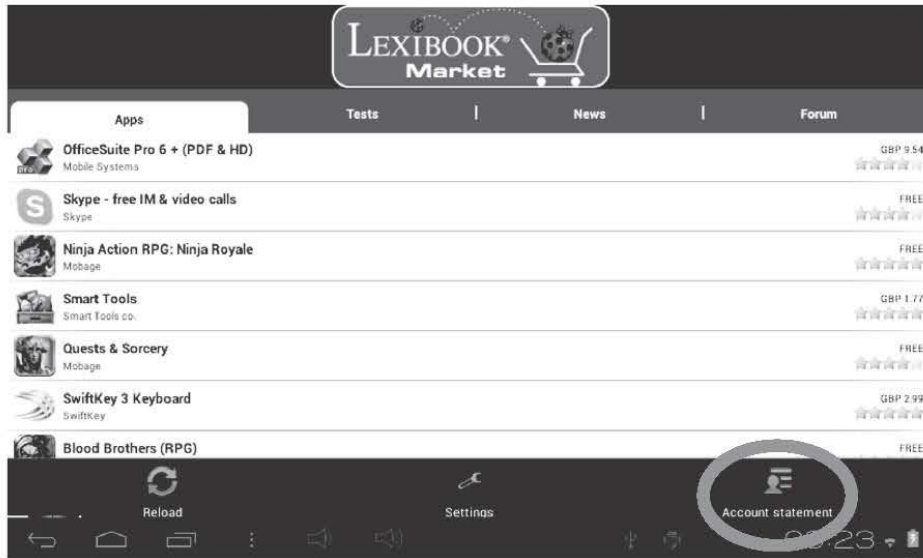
LEXIBOOK®
Market

Apps | Tests | News | Forum

OfficeSuite Pro 6 + (PDF & HD)
Mobile Systems
GBP 9.54

Skype - free IM & video calls
Skype
FREE

Ninja Action RPG: Ninja Royale
Mobage
FREE

Smart Tools
Smart Tools co.
GBP 1.77

Quests & Sorcery
Mobage
FREE

SwiftKey 3 Keyboard
SwiftKey
GBP 2.99

Blood Brothers (RPG)
FREE

Reload
Settings
Account statement

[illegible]:23